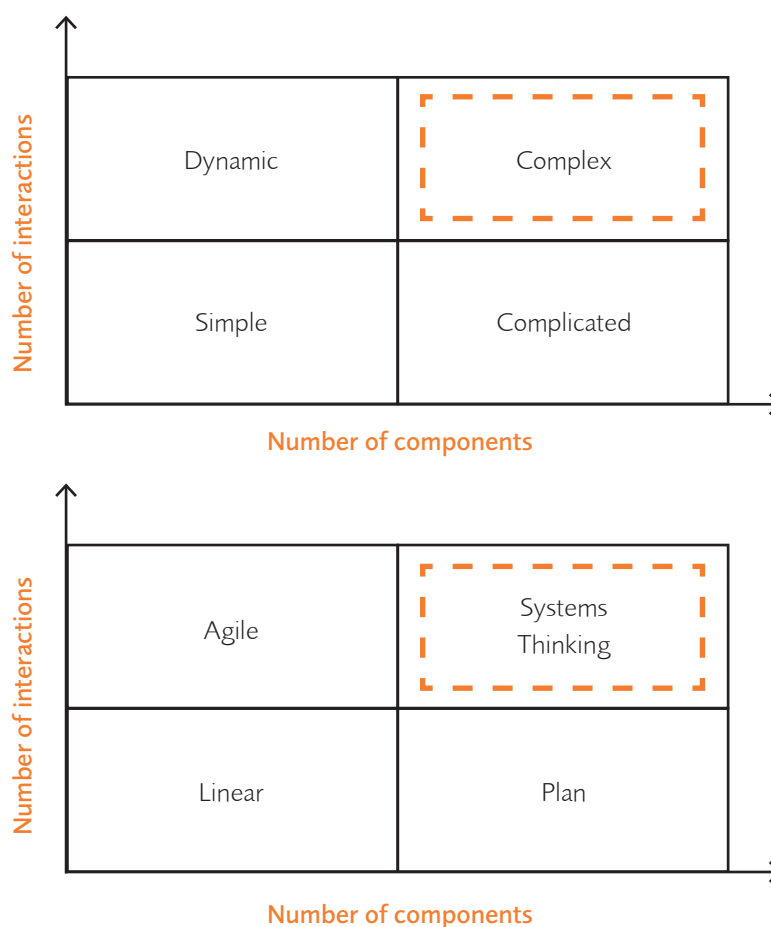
Number of interactions

| Dynamic | Complex |
|---|---|
| Simple | Complicated |

Number of components

Number of interactions

| Agile | Systems Thinking |
|---|---|
| Linear | Plan |

Number of components